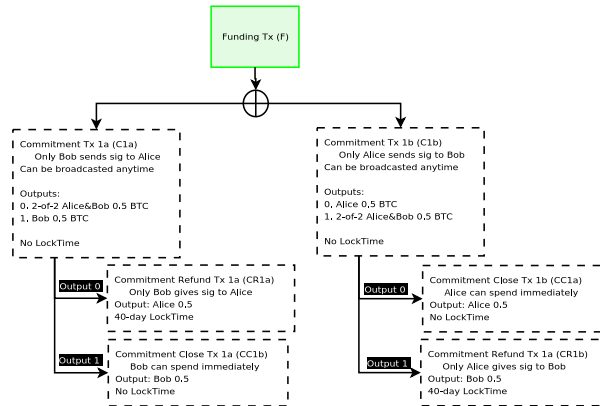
Funding Tx (F)

Commitment Tx 1a (C1a)
Only Bob sends sig to Alice
Can be broadcasted anytime

Outputs:
0. 2-of-2 Alice&Bob 0.5 BTC
1. Bob 0.5 BTC

No LockTime

Output 0

Commitment Refund Tx 1a (CR1a)
Only Bob gives sig to Alice
Output: Alice 0.5
40-day LockTime

Output 1

Commitment Close Tx 1a (CC1b)
Bob can spend immediately
Output: Bob 0.5
No LockTime

Commitment Tx 1b (C1b)
Only Alice sends sig to Bob
Can be broadcasted anytime

Outputs:
0. Alice 0.5 BTC
1. 2-of-2 Alice&Bob 0.5 BTC

No LockTime

Output 0

Commitment Close Tx 1b (CC1a)
Alice can spend immediately
Output: Alice 0.5
No LockTime

Output 1

Commitment Refund Tx 1a (CR1b)
Only Alice gives sig to Bob
Output: Bob 0.5
40-day LockTime